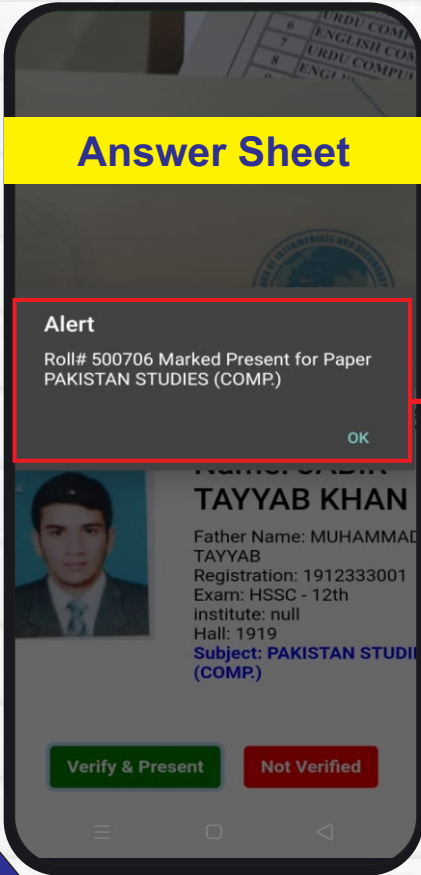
6 URDU COM
7 ENGLISH COM
8 URDU COMPU
9 ENGL

Answer Sheet

Alert

Roll# 500706 Marked Present for Paper PAKISTAN STUDIES (COMP.)

OK

Name: SADIR TAYYAB KHAN

Father Name: MUHAMMAD TAYYAB
Registration: 1912333001
Exam: HSSC - 12th
institute: null
Hall: 1919
Subject: PAKISTAN STUDI (COMP.)

Verify & Present

Not Verified